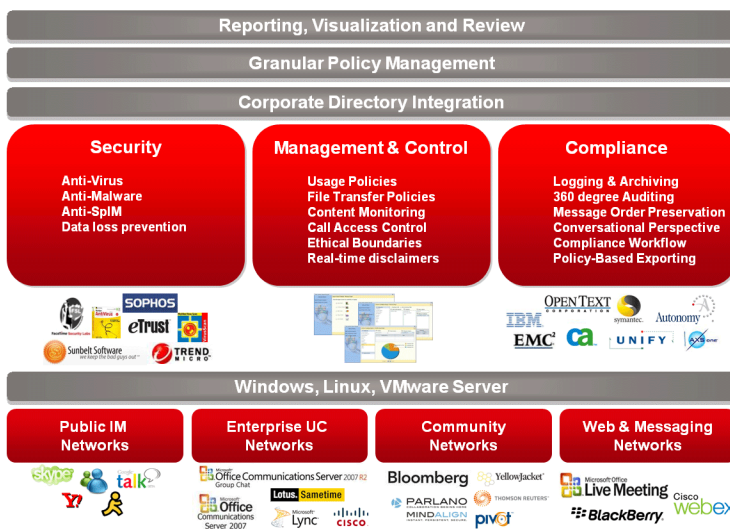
Reporting, Visualization and Review

Granular Policy Management

Corporate Directory Integration

Security

Anti-Virus
Anti-Malware
Anti-SpIM
Data loss prevention

Management & Control

Usage Policies
File Transfer Policies
Content Monitoring
Call Access Control
Ethical Boundaries
Real-time disclaimers

Compliance

Logging & Archiving
360 degree Auditing
Message Order Preservation
Conversational Perspective
Compliance Workflow
Policy-Based Exporting

SOPHOS
eTrust
Sunbelt Software
TREND MICRO

OPENTEXT
IBM
symantec.
Autonomy
EMC²
ca
UNIFY

Windows, Linux, VMware Server

Public IM Networks

Enterprise UC Networks

Community Networks

Web & Messaging Networks

skype
talk
Y!

Microsoft Office Communications Server 2007 R2 Group Chat
Lotus. Sametime
Microsoft Office Communications Server 2007
Microsoft Lync
CISCO

Bloomberg
YellowJacket
PARLANO
THOMSON REUTERS
MINDALIGN
pivot

Microsoft Office Live Meeting
Cisco webex
BlackBerry.